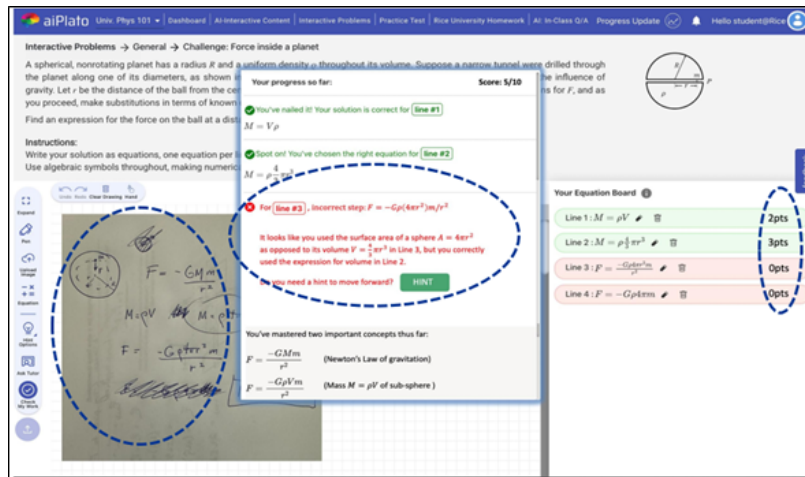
aiPlato Univ. Phys 101 | Dashboard | AI-Interactive Content | Interactive Problems | Practice Test | Rice University Homework | AI: In-Class Q/A | Progress Update | Hello student@Rice

Interactive Problems → General → Challenge: Force inside a planet

A spherical, nonrotating planet has a radius $R$ and a uniform density $\rho$ throughout its volume. Suppose a narrow tunnel were drilled through the planet along one of its diameters, as shown i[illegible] the influence of gravity. Let $r$ be the distance of the ball from the ce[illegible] ns for $F$, and as you proceed, make substitutions in terms of known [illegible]

Find an expression for the force on the ball at a dist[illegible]

Instructions:
Write your solution as equations, one equation per l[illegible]
Use algebraic symbols throughout, making numeric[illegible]

$R$ $r$ $P$ $\rho$

Undo Redo Clear Drawing Hand

Expand
Pen
Upload Image
Equation
Hint Options
Ask Tutor
Check My Work

$F = -\frac{GMm}{r^2}$
$M = \rho V$ $M = \rho$
$F = \frac{-G\rho 4\pi r^2 m}{r^2}$

Your progress so far: Score: 5/10

You've nailed it! Your solution is correct for line #1
$M = V\rho$

Spot on! You've chosen the right equation for line #2
$M = \rho\frac{4}{3}\pi r^3$

For line #3, Incorrect step: $F = -G\rho(4\pi r^2)m/r^2$

It looks like you used the surface area of a sphere $A = 4\pi r^2$ as opposed to its volume $V = \frac{4}{3}\pi r^3$ in Line 3, but you correctly used the expression for volume in Line 2.

Do you need a hint to move forward? HINT

You've mastered two important concepts thus far:

$F = \frac{-GMm}{r^2}$ (Newton's Law of gravitation)

$F = \frac{-G\rho Vm}{r^2}$ (Mass $M = \rho V$ of sub-sphere)

Your Equation Board

Line 1 : $M = \rho V$ 2pts
Line 2 : $M = \rho\frac{4}{3}\pi r^3$ 3pts
Line 3 : $F = \frac{-G\rho 4\pi r^2 m}{r^2}$ 0pts
Line 4 : $F = -G\rho 4\pi m$ 0pts